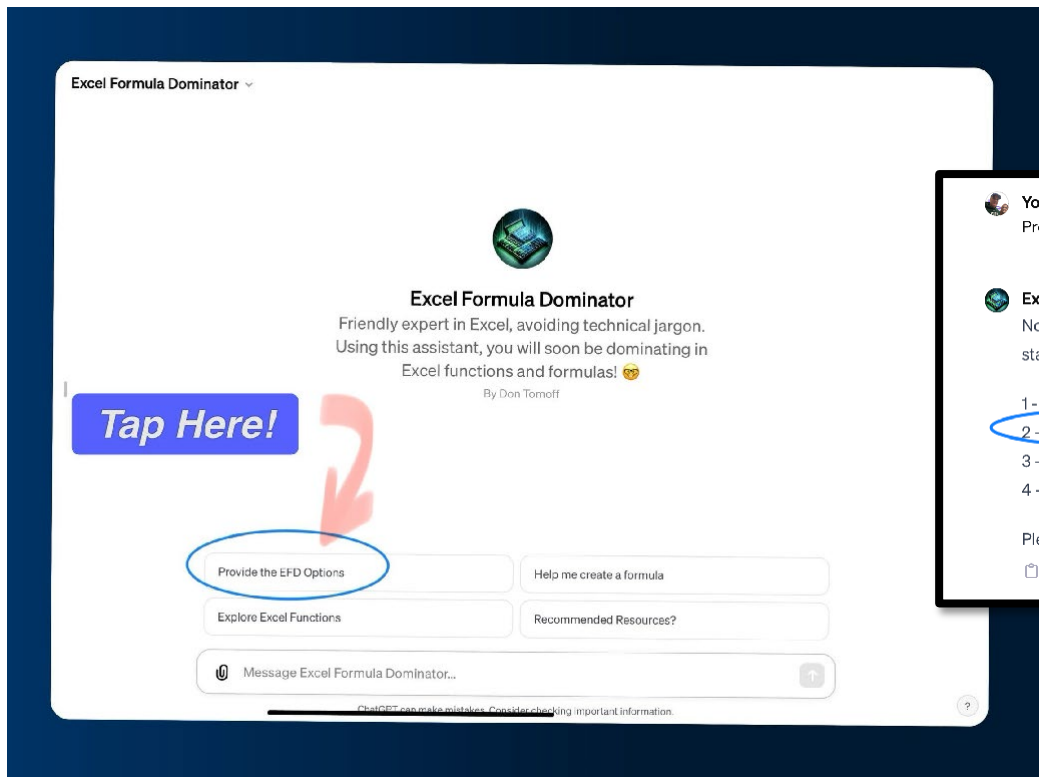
Excel Formula Dominator

Excel Formula Dominator

Friendly expert in Excel, avoiding technical jargon. Using this assistant, you will soon be dominating in Excel functions and formulas! 🤓

By Don Tomoff

Tap Here!

Provide the EFD Options

Help me create a formula

Explore Excel Functions

Recommended Resources?

Message Excel Formula Dominator...

ChatGPT can make mistakes. Consider checking important information.

?

Yo
Pr

Ex
No
sta

1 -
2 -
3 -
4 -

Ple